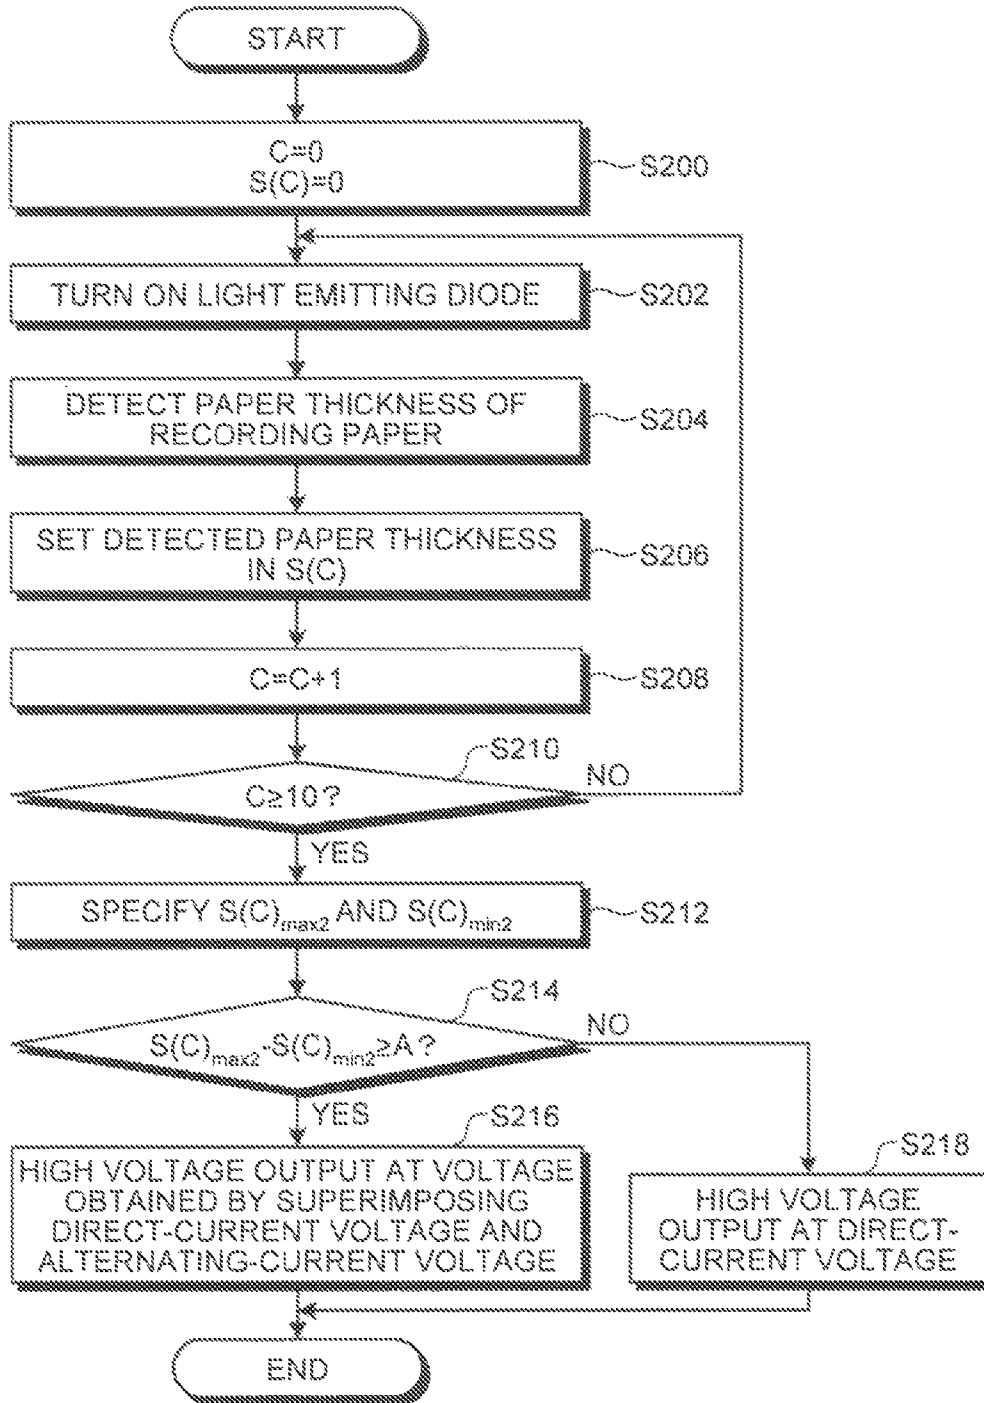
START

C=0
S(C)=0

S200

TURN ON LIGHT EMITTING DIODE

S202

DETECT PAPER THICKNESS OF RECORDING PAPER

S204

SET DETECTED PAPER THICKNESS IN S(C)

S206

C=C+1

S208

S210

NO

C≥10 ?

YES

SPECIFY $S(C)_{max2}$ AND $S(C)_{min2}$

S212

S214

NO

$S(C)_{max2}$-$S(C)_{min2}$≥A ?

YES

S216

HIGH VOLTAGE OUTPUT AT VOLTAGE OBTAINED BY SUPERIMPOSING DIRECT-CURRENT VOLTAGE AND ALTERNATING-CURRENT VOLTAGE

S218

HIGH VOLTAGE OUTPUT AT DIRECT-CURRENT VOLTAGE

END